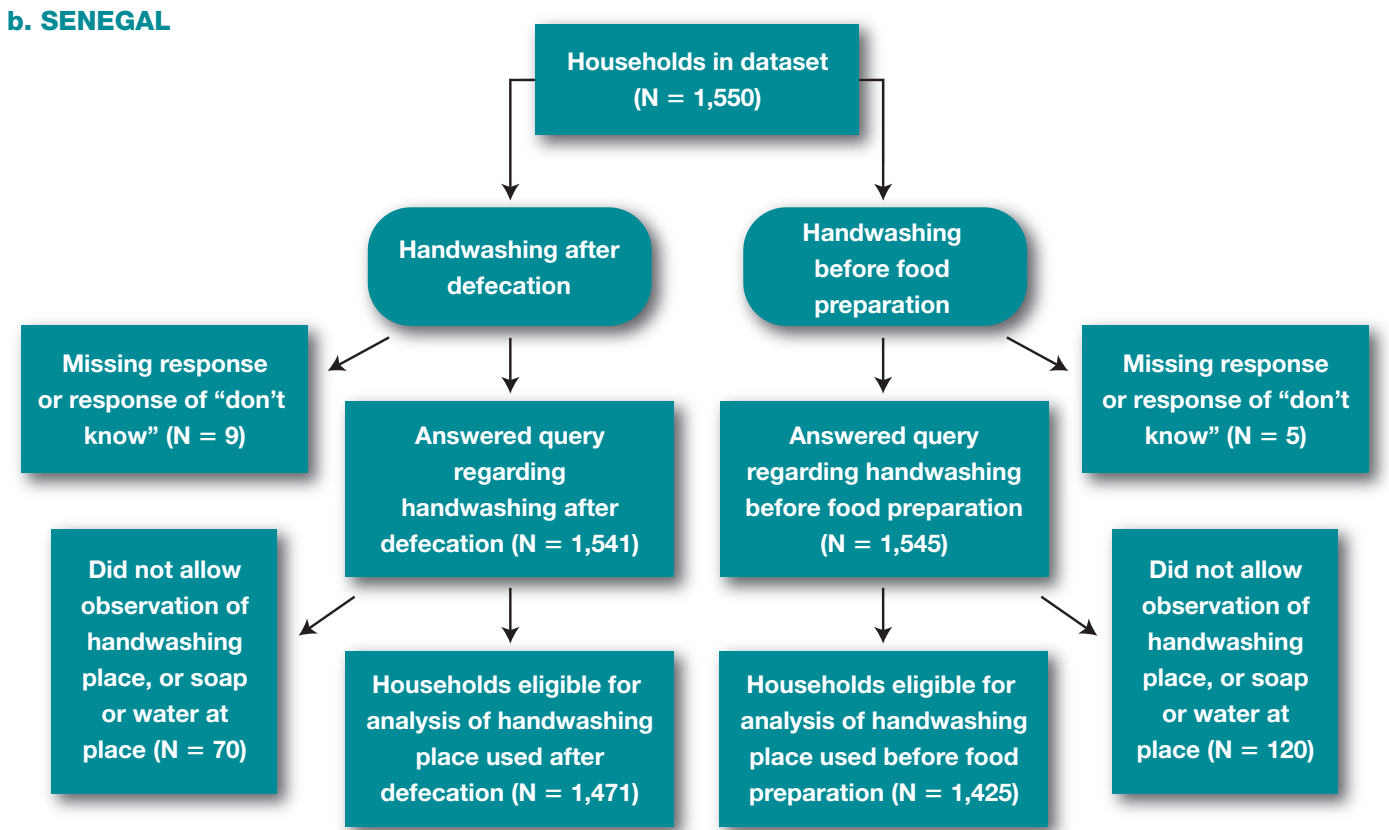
b. SENEGAL

Households in dataset (N = 1,550)

Handwashing after defecation

Handwashing before food preparation

Missing response or response of “don’t know” (N = 9)

Answered query regarding handwashing after defecation (N = 1,541)

Answered query regarding handwashing before food preparation (N = 1,545)

Missing response or response of “don’t know” (N = 5)

Did not allow observation of handwashing place, or soap or water at place (N = 70)

Households eligible for analysis of handwashing place used after defecation (N = 1,471)

Households eligible for analysis of handwashing place used before food preparation (N = 1,425)

Did not allow observation of handwashing place, or soap or water at place (N = 120)